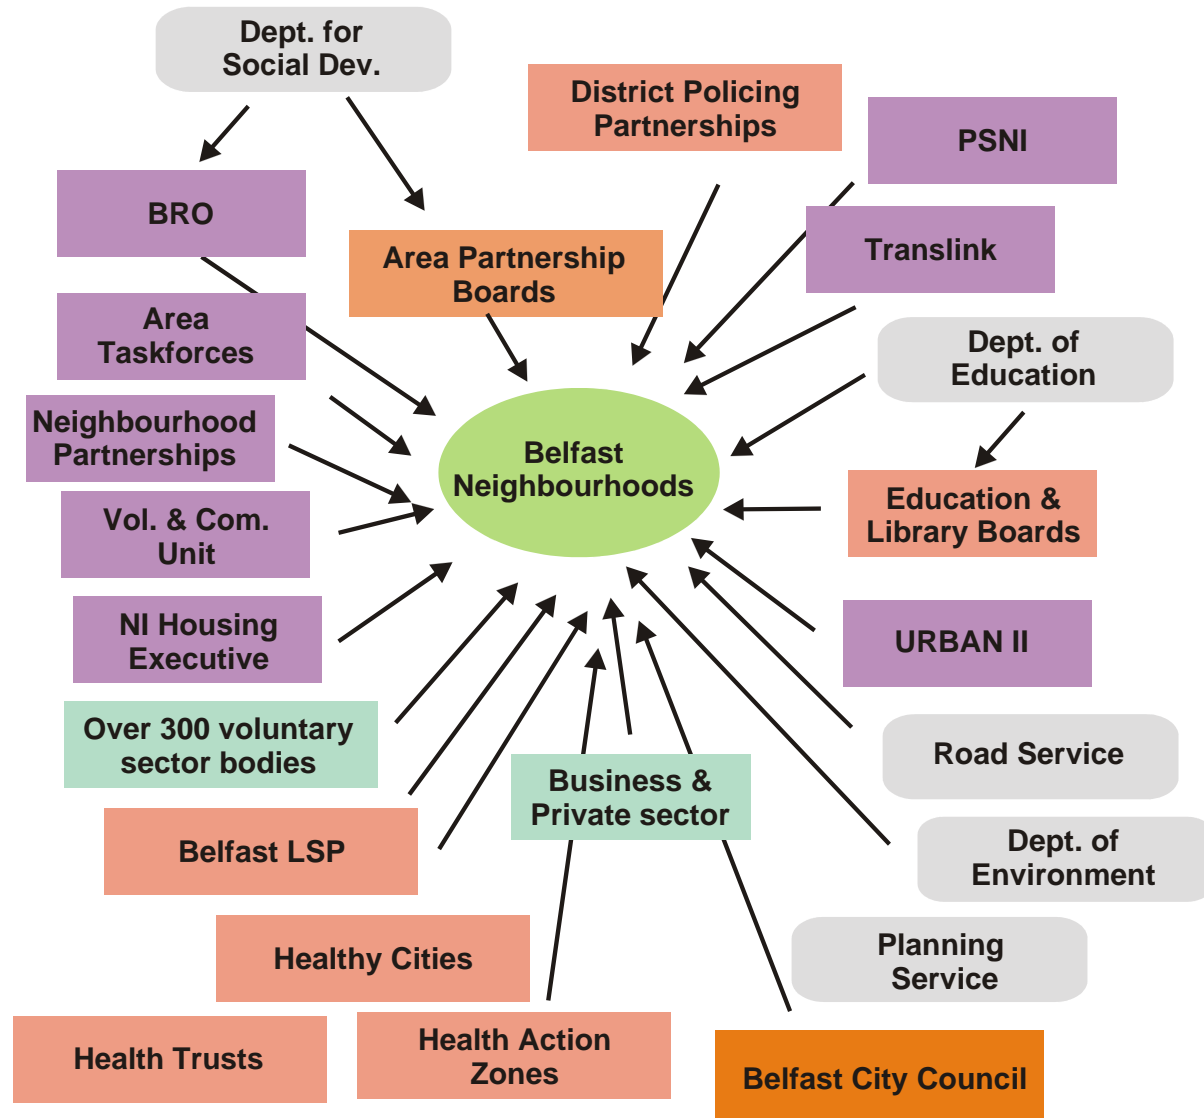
Dept. for Social Dev.

District Policing Partnerships

PSNI

BRO

Translink

Area Partnership Boards

Area Taskforces

Dept. of Education

Neighbourhood Partnerships

Belfast Neighbourhoods

Education & Library Boards

Vol. & Com. Unit

NI Housing Executive

URBAN II

Over 300 voluntary sector bodies

Road Service

Business & Private sector

Belfast LSP

Dept. of Environment

Planning Service

Healthy Cities

Health Trusts

Health Action Zones

Belfast City Council